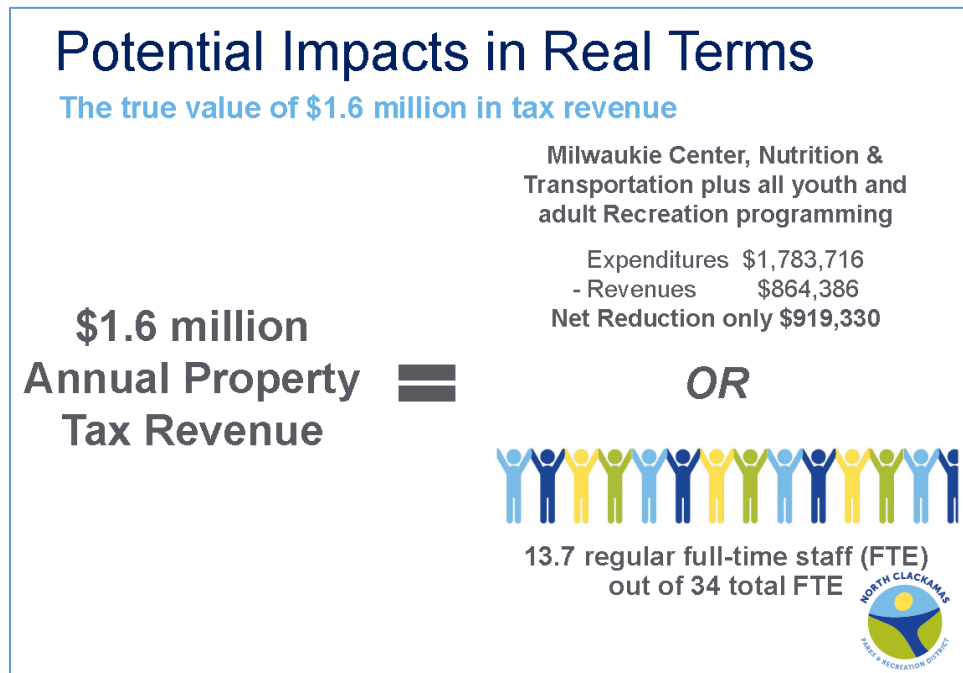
Potential Impacts in Real Terms

The true value of $1.6 million in tax revenue

$1.6 million Annual Property Tax Revenue

=

Milwaukie Center, Nutrition & Transportation plus all youth and adult Recreation programming

Expenditures $1,783,716
- Revenues $864,386
Net Reduction only $919,330

OR

13.7 regular full-time staff (FTE) out of 34 total FTE

NORTH CLACKAMAS
PARKS & RECREATION DISTRICT